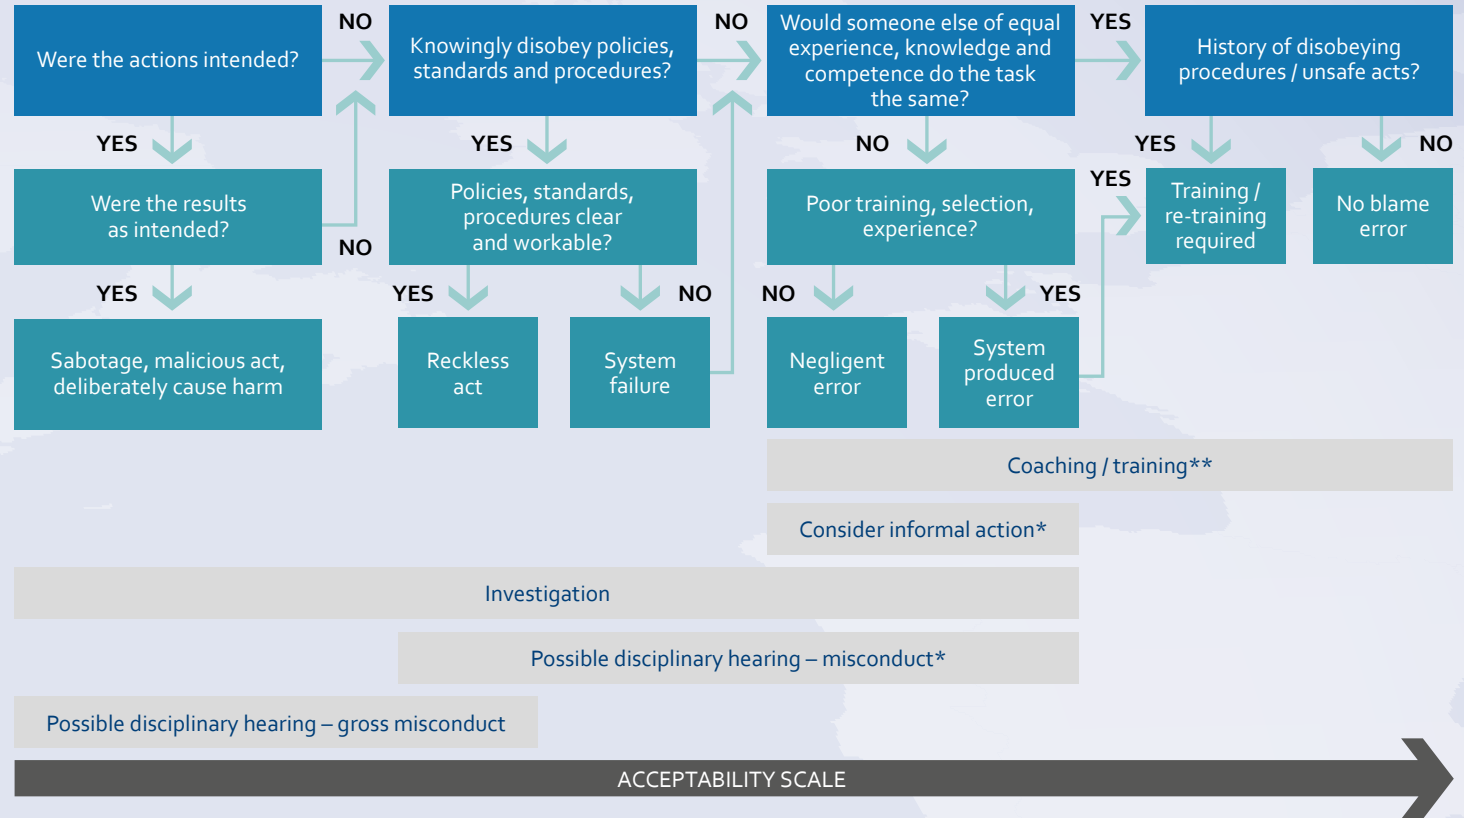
Were the actions intended?

NO

Knowingly disobey policies, standards and procedures?

NO

Would someone else of equal experience, knowledge and competence do the task the same?

YES

History of disobeying procedures / unsafe acts?

YES

YES

NO

YES

NO

Were the results as intended?

NO

Policies, standards, procedures clear and workable?

Poor training, selection, experience?

YES

Training / re-training required

No blame error

YES

YES

NO

NO

YES

Sabotage, malicious act, deliberately cause harm

Reckless act

System failure

Negligent error

System produced error

Coaching / training**

Consider informal action*

Investigation

Possible disciplinary hearing – misconduct*

Possible disciplinary hearing – gross misconduct

ACCEPTABILITY SCALE